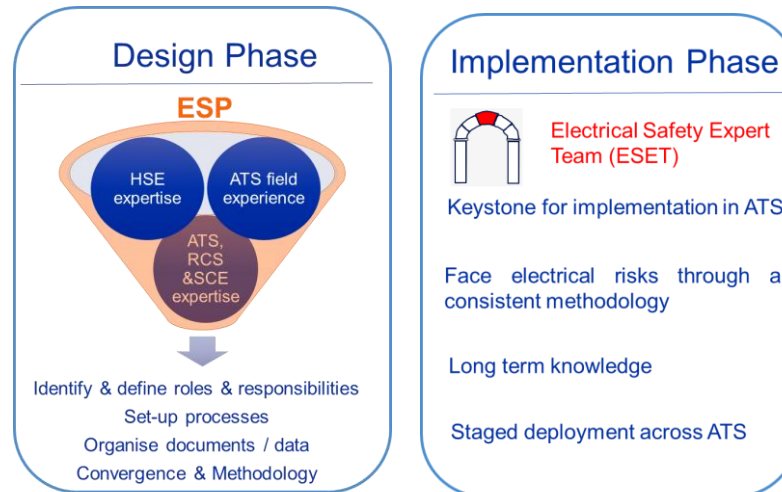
Design Phase

ESP

HSE expertise

ATS field experience

ATS, RCS &SCE expertise

Identify & define roles & responsibilities
Set-up processes
Organise documents / data
Convergence & Methodology

Implementation Phase

Electrical Safety Expert Team (ESET)

Keystone for implementation in ATS

Face electrical risks through a consistent methodology

Long term knowledge

Staged deployment across ATS